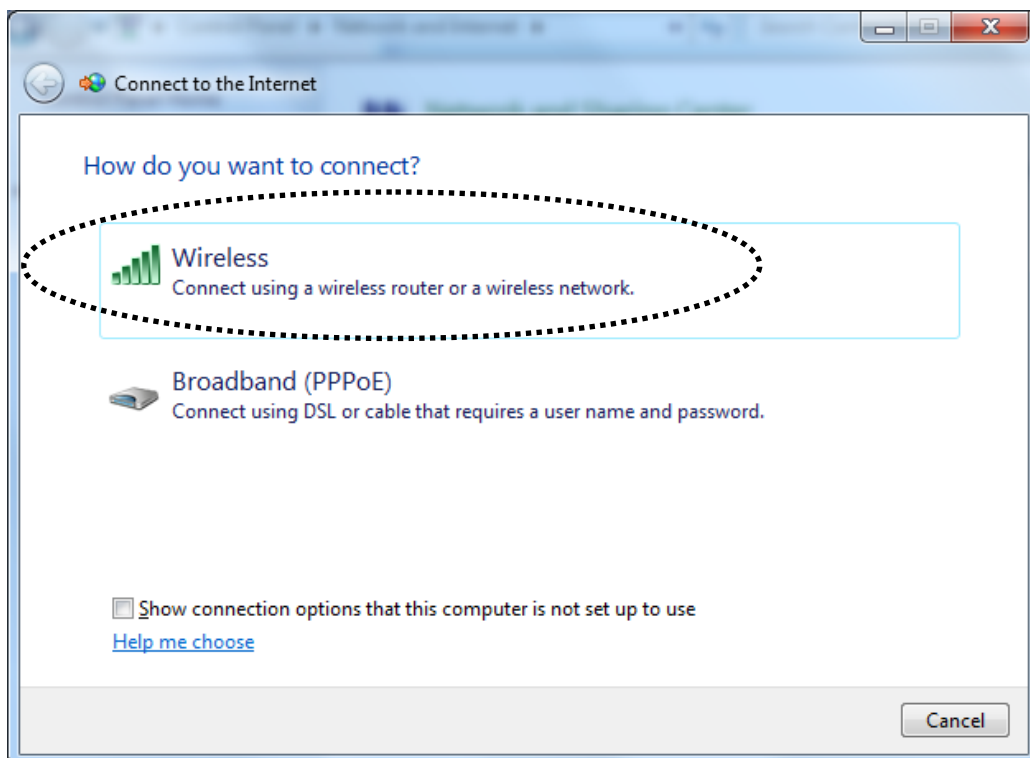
Connect to the Internet

How do you want to connect?

Wireless
Connect using a wireless router or a wireless network.

Broadband (PPPoE)
Connect using DSL or cable that requires a user name and password.

Show connection options that this computer is not set up to use
Help me choose

Cancel